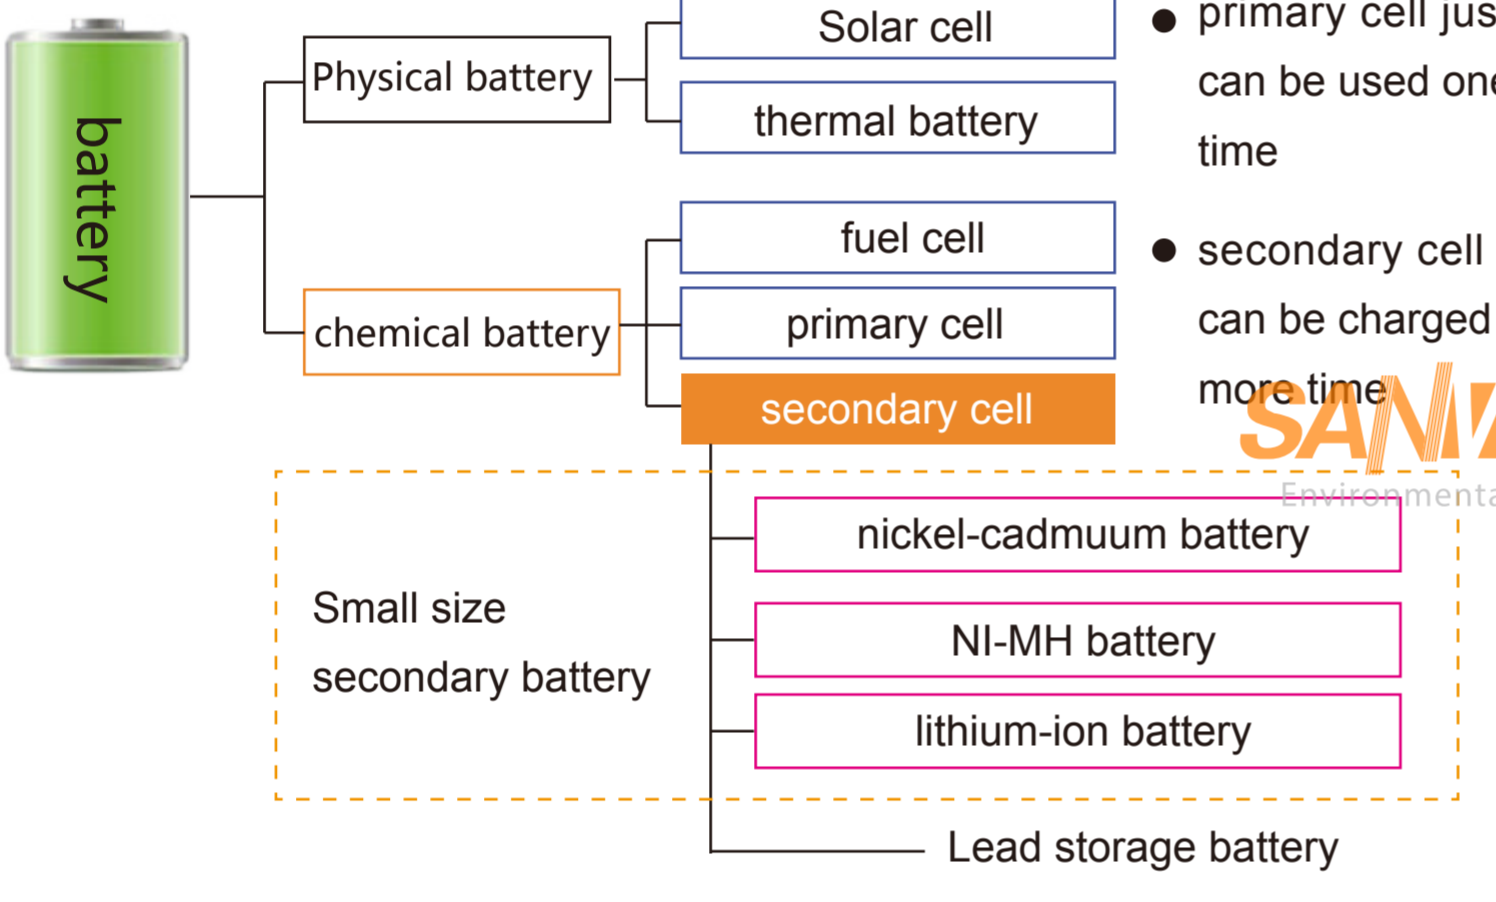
battery

Physical battery

Solar cell

thermal battery

chemical battery

fuel cell

primary cell

secondary cell

● primary cell jus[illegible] can be used one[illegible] time

● secondary cell can be charged more time

SAN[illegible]
Environmenta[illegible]

Small size secondary battery

nickel-cadmuum battery

NI-MH battery

lithium-ion battery

Lead storage battery